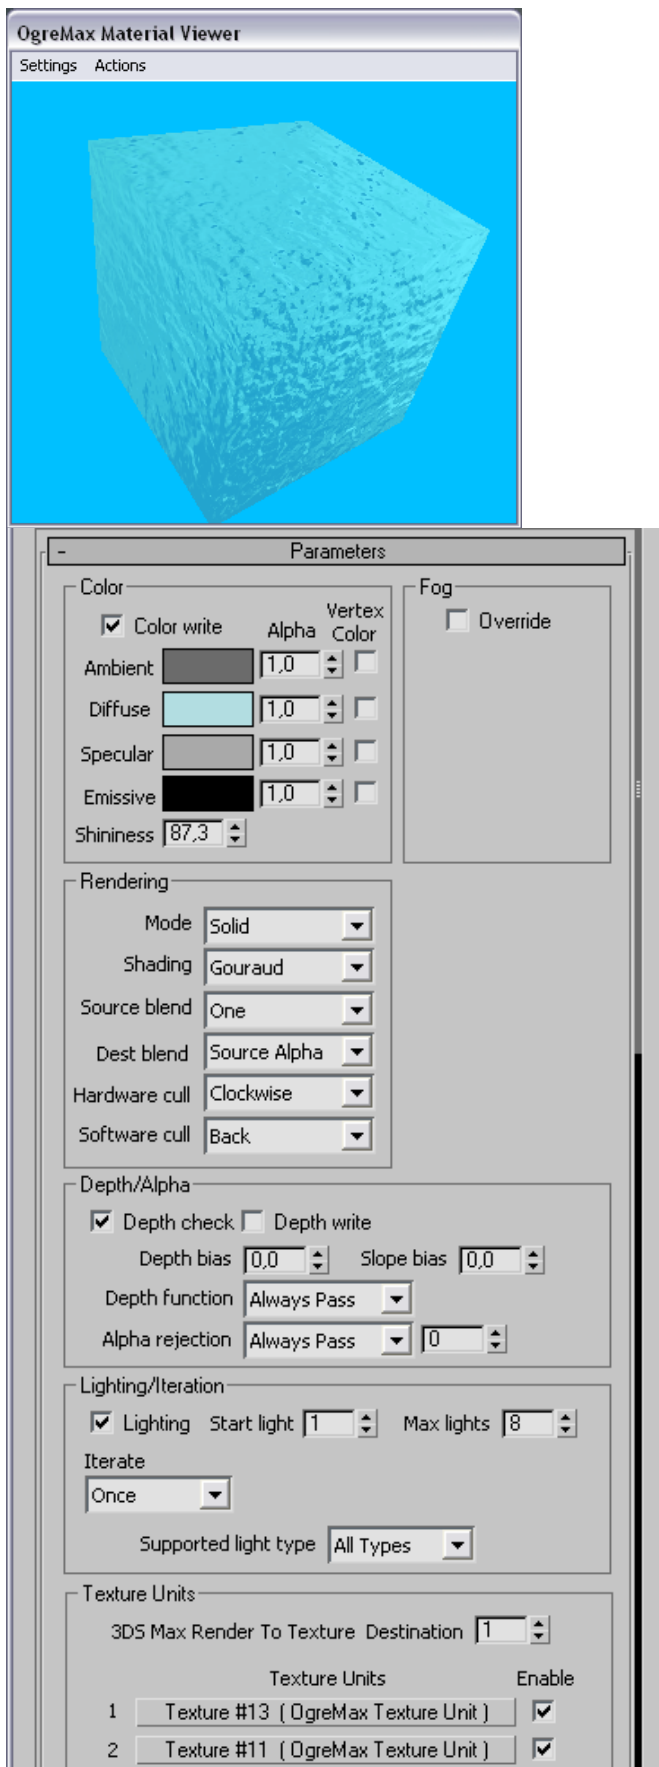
OgreMax Material Viewer

Settings Actions

- Parameters

Color

Color write Alpha Vertex Color

Ambient 1,0

Diffuse 1,0

Specular 1,0

Emissive 1,0

Shininess 87,3

Fog

Override

Rendering

Mode Solid

Shading Gouraud

Source blend One

Dest blend Source Alpha

Hardware cull Clockwise

Software cull Back

Depth/Alpha

Depth check Depth write

Depth bias 0,0 Slope bias 0,0

Depth function Always Pass

Alpha rejection Always Pass 0

Lighting/Iteration

Lighting Start light 1 Max lights 8

Iterate

Once

Supported light type All Types

Texture Units

3DS Max Render To Texture Destination 1

Texture Units Enable

1 Texture #13 ( OgreMax Texture Unit )

2 Texture #11 ( OgreMax Texture Unit )